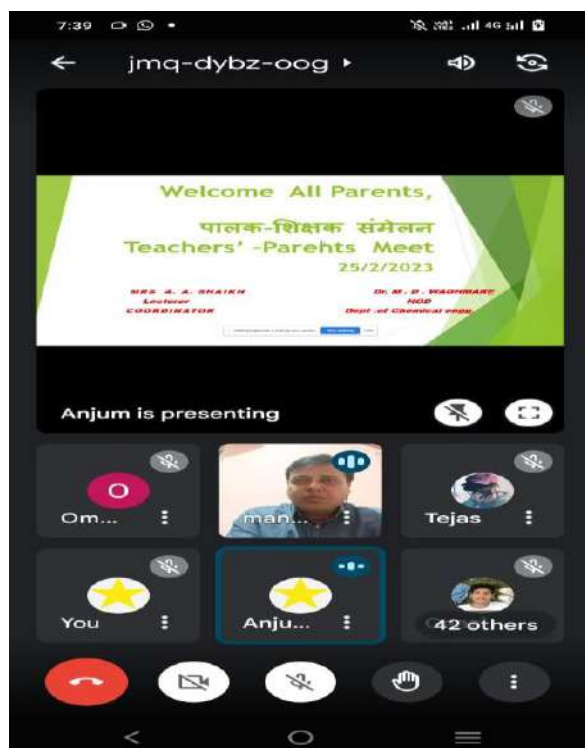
7:39

jmq-dybz-oog ▸

Welcome All Parents,

पालक-शिक्षक संमेलन

Teachers' -Parehts Meet

25/2/2023

MRS. A. A. SHAIKH
Lecturer
COORDINATOR

Dr. M. D. WADHWANE
HOD
Dept. of Chemical engg.

Anjum is presenting

O

Om...

man...

Tejas

You

Anju...

42 others